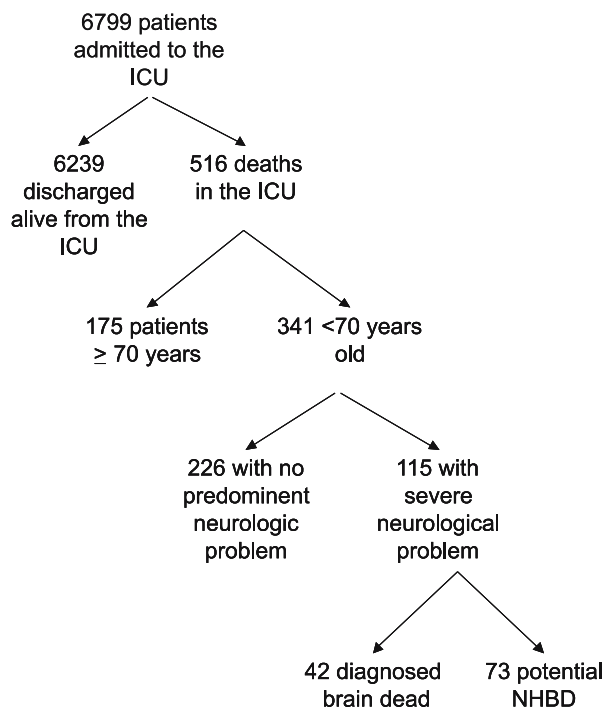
6799 patients admitted to the ICU

6239 discharged alive from the ICU

516 deaths in the ICU

175 patients $\geq$ 70 years

341 <70 years old

226 with no predominent neurologic problem

115 with severe neurological problem

42 diagnosed brain dead

73 potential NHBD